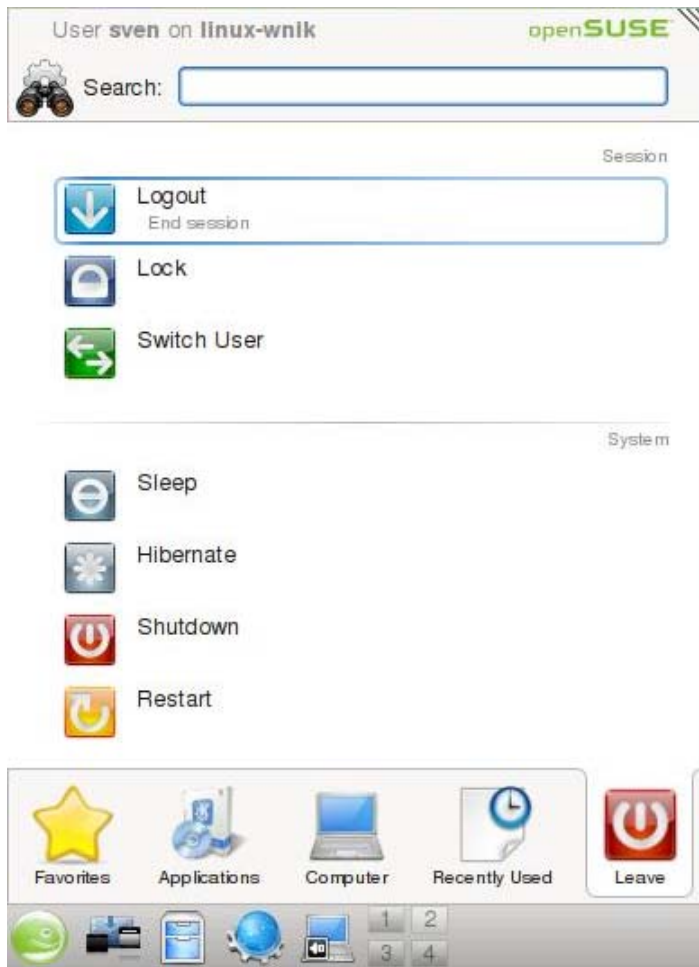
User **sven** on **linux-wnik**

openSUSE

Search:

Session

Logout
End session

Lock

Switch User

System

Sleep

Hibernate

Shutdown

Restart

Favorites

Applications

Computer

Recently Used

Leave

1 2
3 4